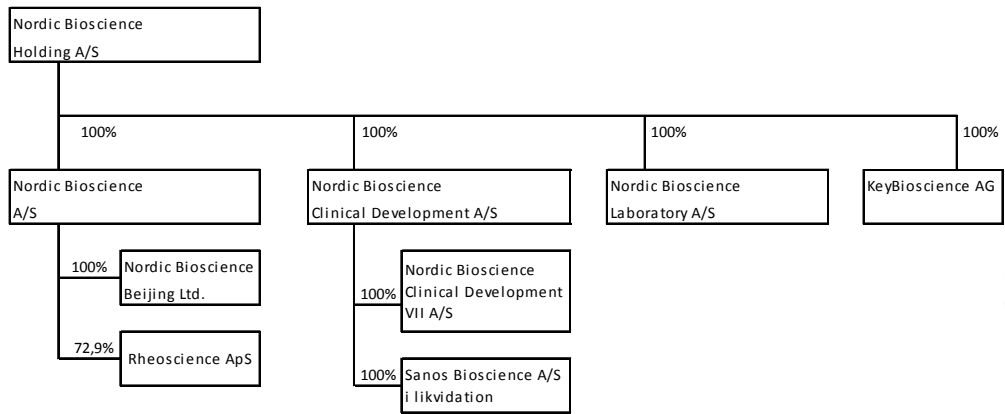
Nordic Bioscience Holding A/S

100%

100%

100%

100%

Nordic Bioscience A/S

Nordic Bioscience Clinical Development A/S

Nordic Bioscience Laboratory A/S

KeyBioscience AG

100%

Nordic Bioscience Beijing Ltd.

72,9%

Rheoscience ApS

100%

Nordic Bioscience Clinical Development VII A/S

100%

Sanos Bioscience A/S i likvidation